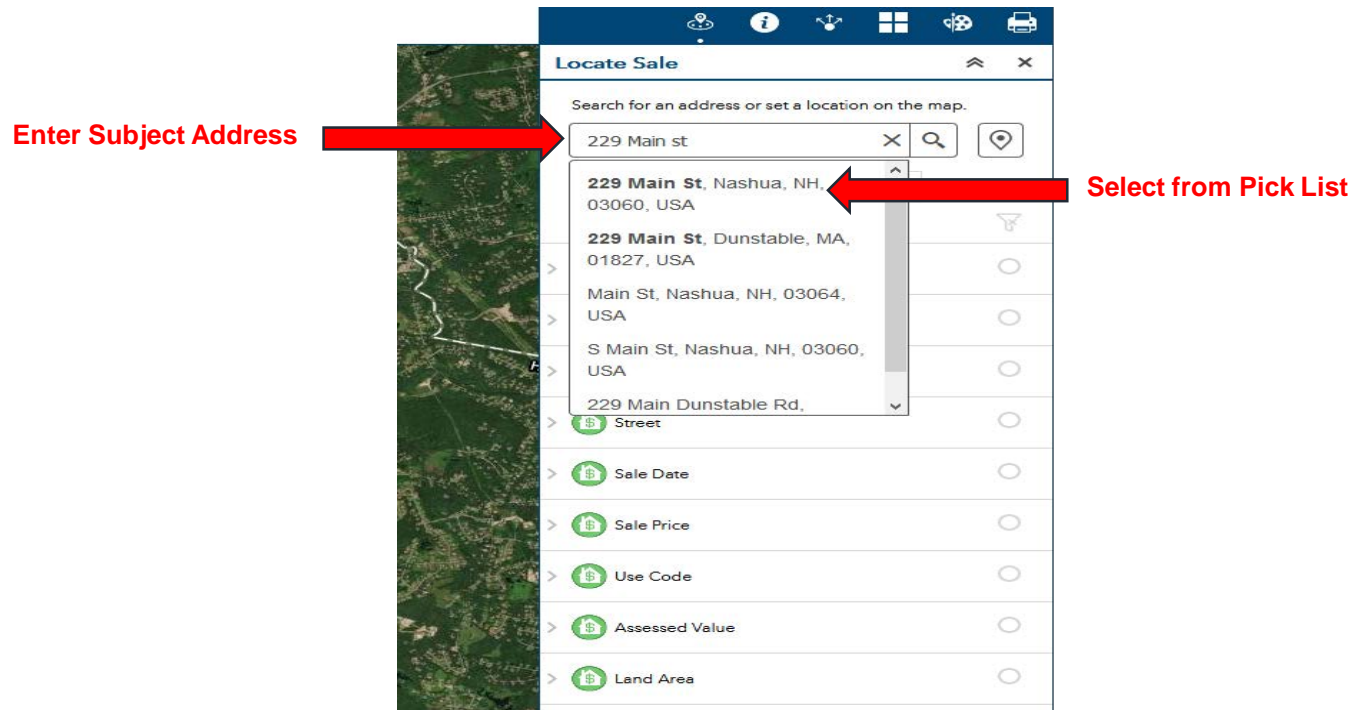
Locate Sale

Search for an address or set a location on the map.

Enter Subject Address

229 Main st

Select from Pick List

**229 Main St**, Nashua, NH, 03060, USA

**229 Main St**, Dunstable, MA, 01827, USA

Main St, Nashua, NH, 03064, USA

S Main St, Nashua, NH, 03060, USA

229 Main Dunstable Rd,

Street

Sale Date

Sale Price

Use Code

Assessed Value

Land Area